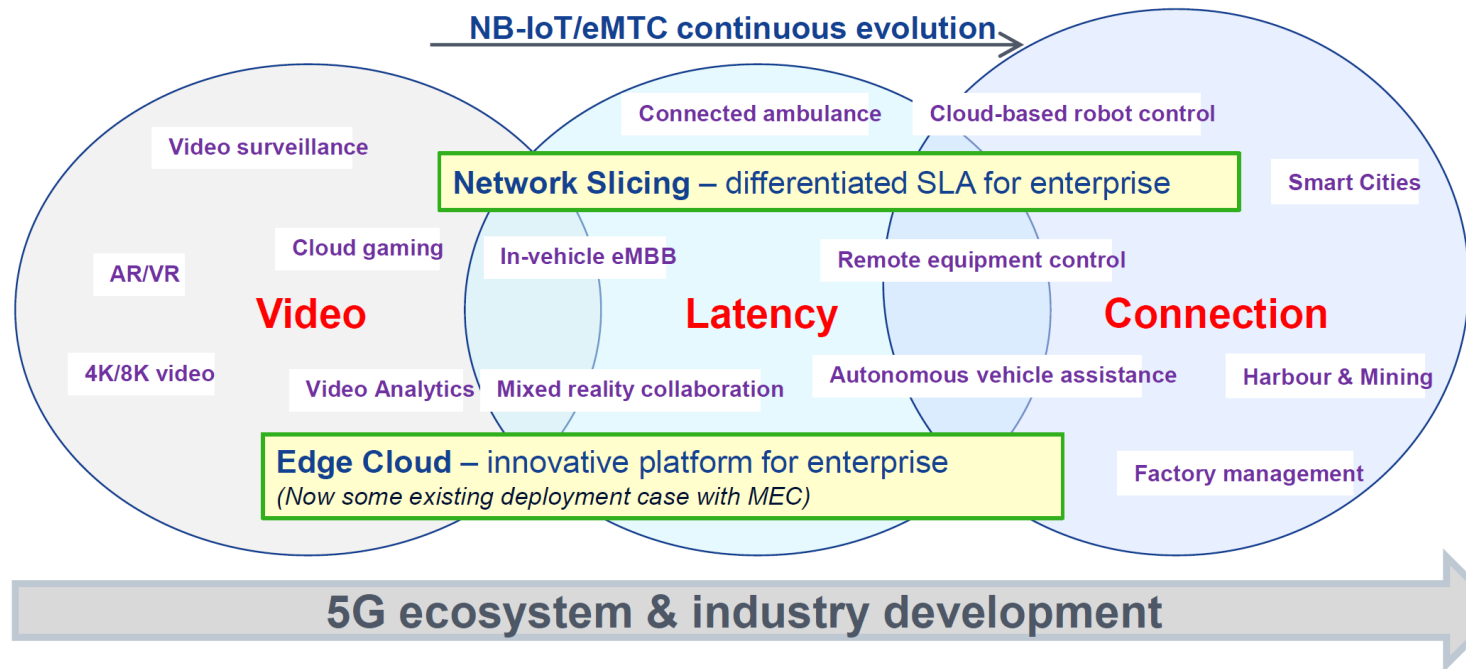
NB-IoT/eMTC continuous evolution

Connected ambulance

Cloud-based robot control

Video surveillance

Network Slicing – differentiated SLA for enterprise

Smart Cities

Cloud gaming

In-vehicle eMBB

Remote equipment control

AR/VR

Video

Latency

Connection

4K/8K video

Video Analytics

Mixed reality collaboration

Autonomous vehicle assistance

Harbour & Mining

Edge Cloud – innovative platform for enterprise
(Now some existing deployment case with MEC)

Factory management

5G ecosystem & industry development